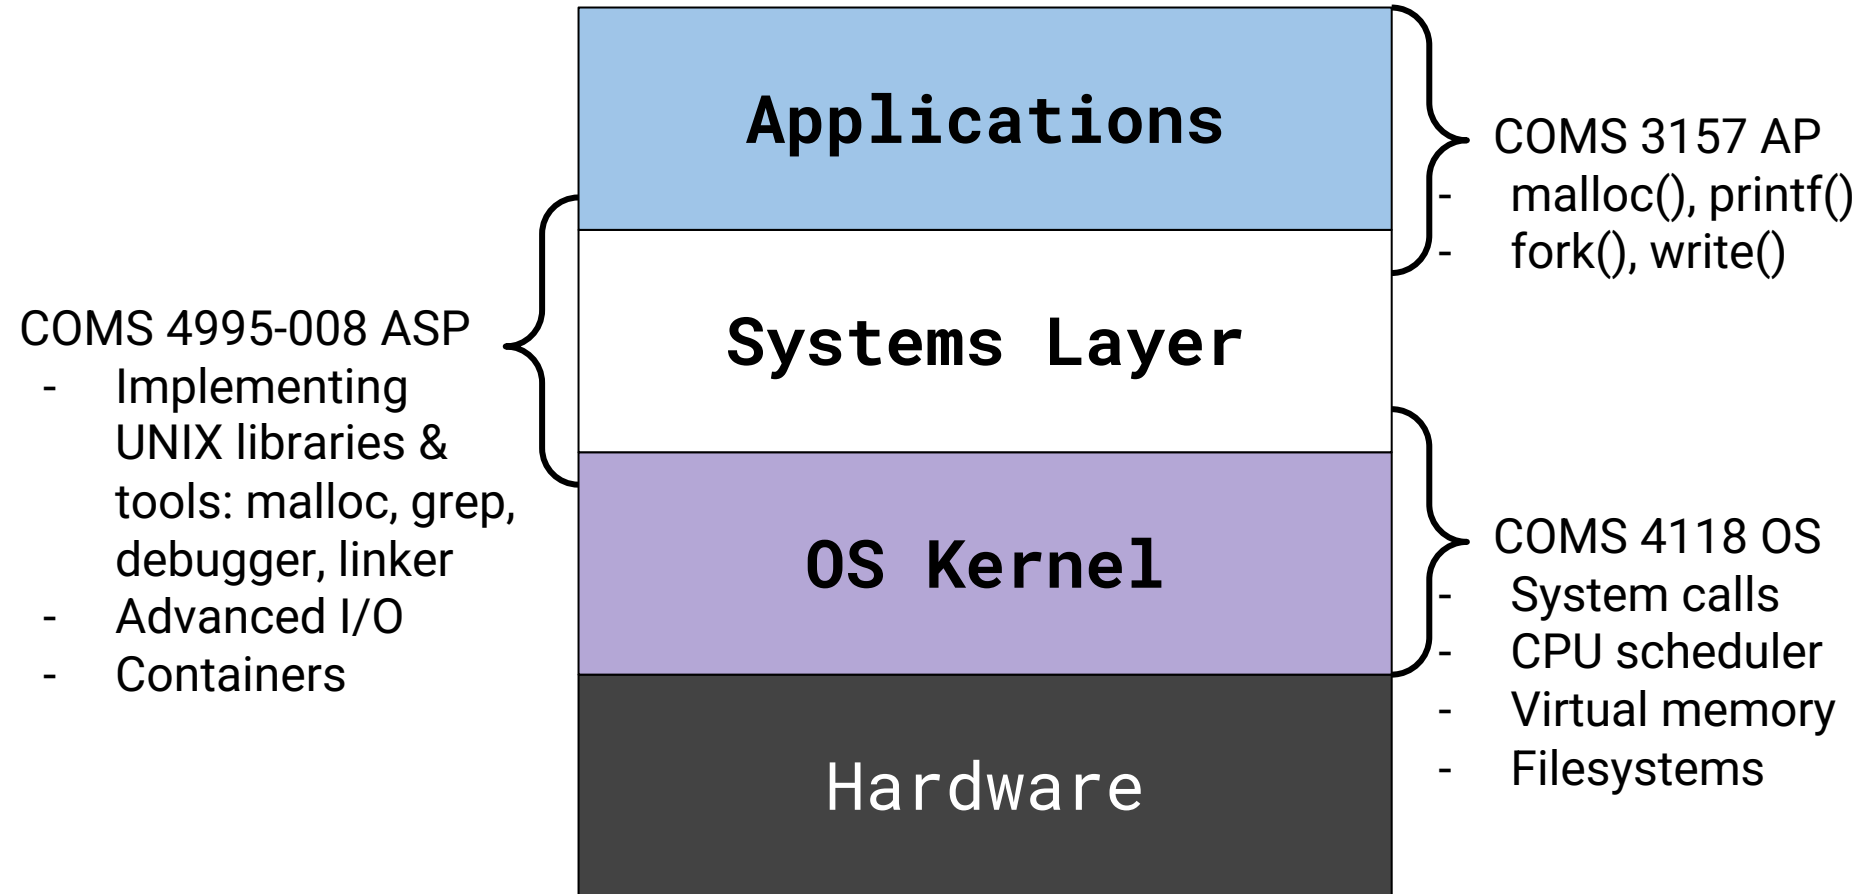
Applications

Systems Layer

OS Kernel

Hardware

COMS 3157 AP
- malloc(), printf()
- fork(), write()

COMS 4995-008 ASP
- Implementing UNIX libraries & tools: malloc, grep, debugger, linker
- Advanced I/O
- Containers

COMS 4118 OS
- System calls
- CPU scheduler
- Virtual memory
- Filesystems